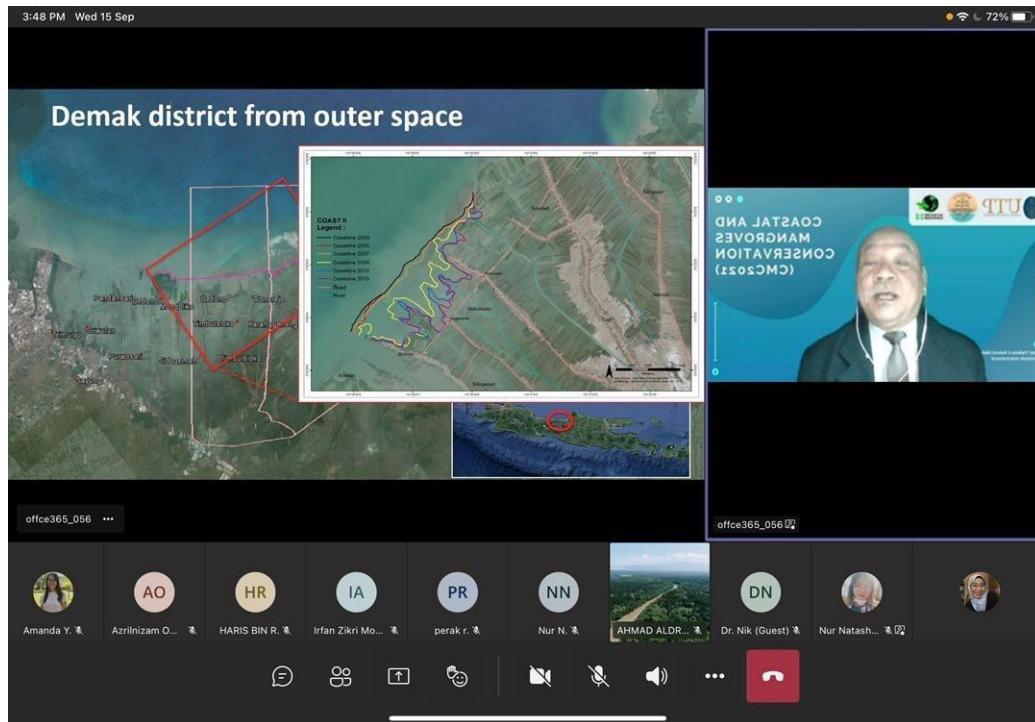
3:48 PM Wed 15 Sep

72%

Demak district from outer space

COAST II
Legend :
Coastline 2003
Coastline 2005
Coastline 2007
Coastline 2009
Coastline 2010
Coastline 2013
Road
River

COASTAL AND MANGROVES CONSERVATION (CMC2021)

UTP

offce365_056 ...

offce365_056

AO
HR
IA
PR
NN
DN

Amanda Y.
Azrilnizam O...
HARIS BIN R.
Irfan Zikri Mo...
perak r.
Nur N.
AHMAD ALDR...
Dr. Nik (Guest)
Nur Natash...